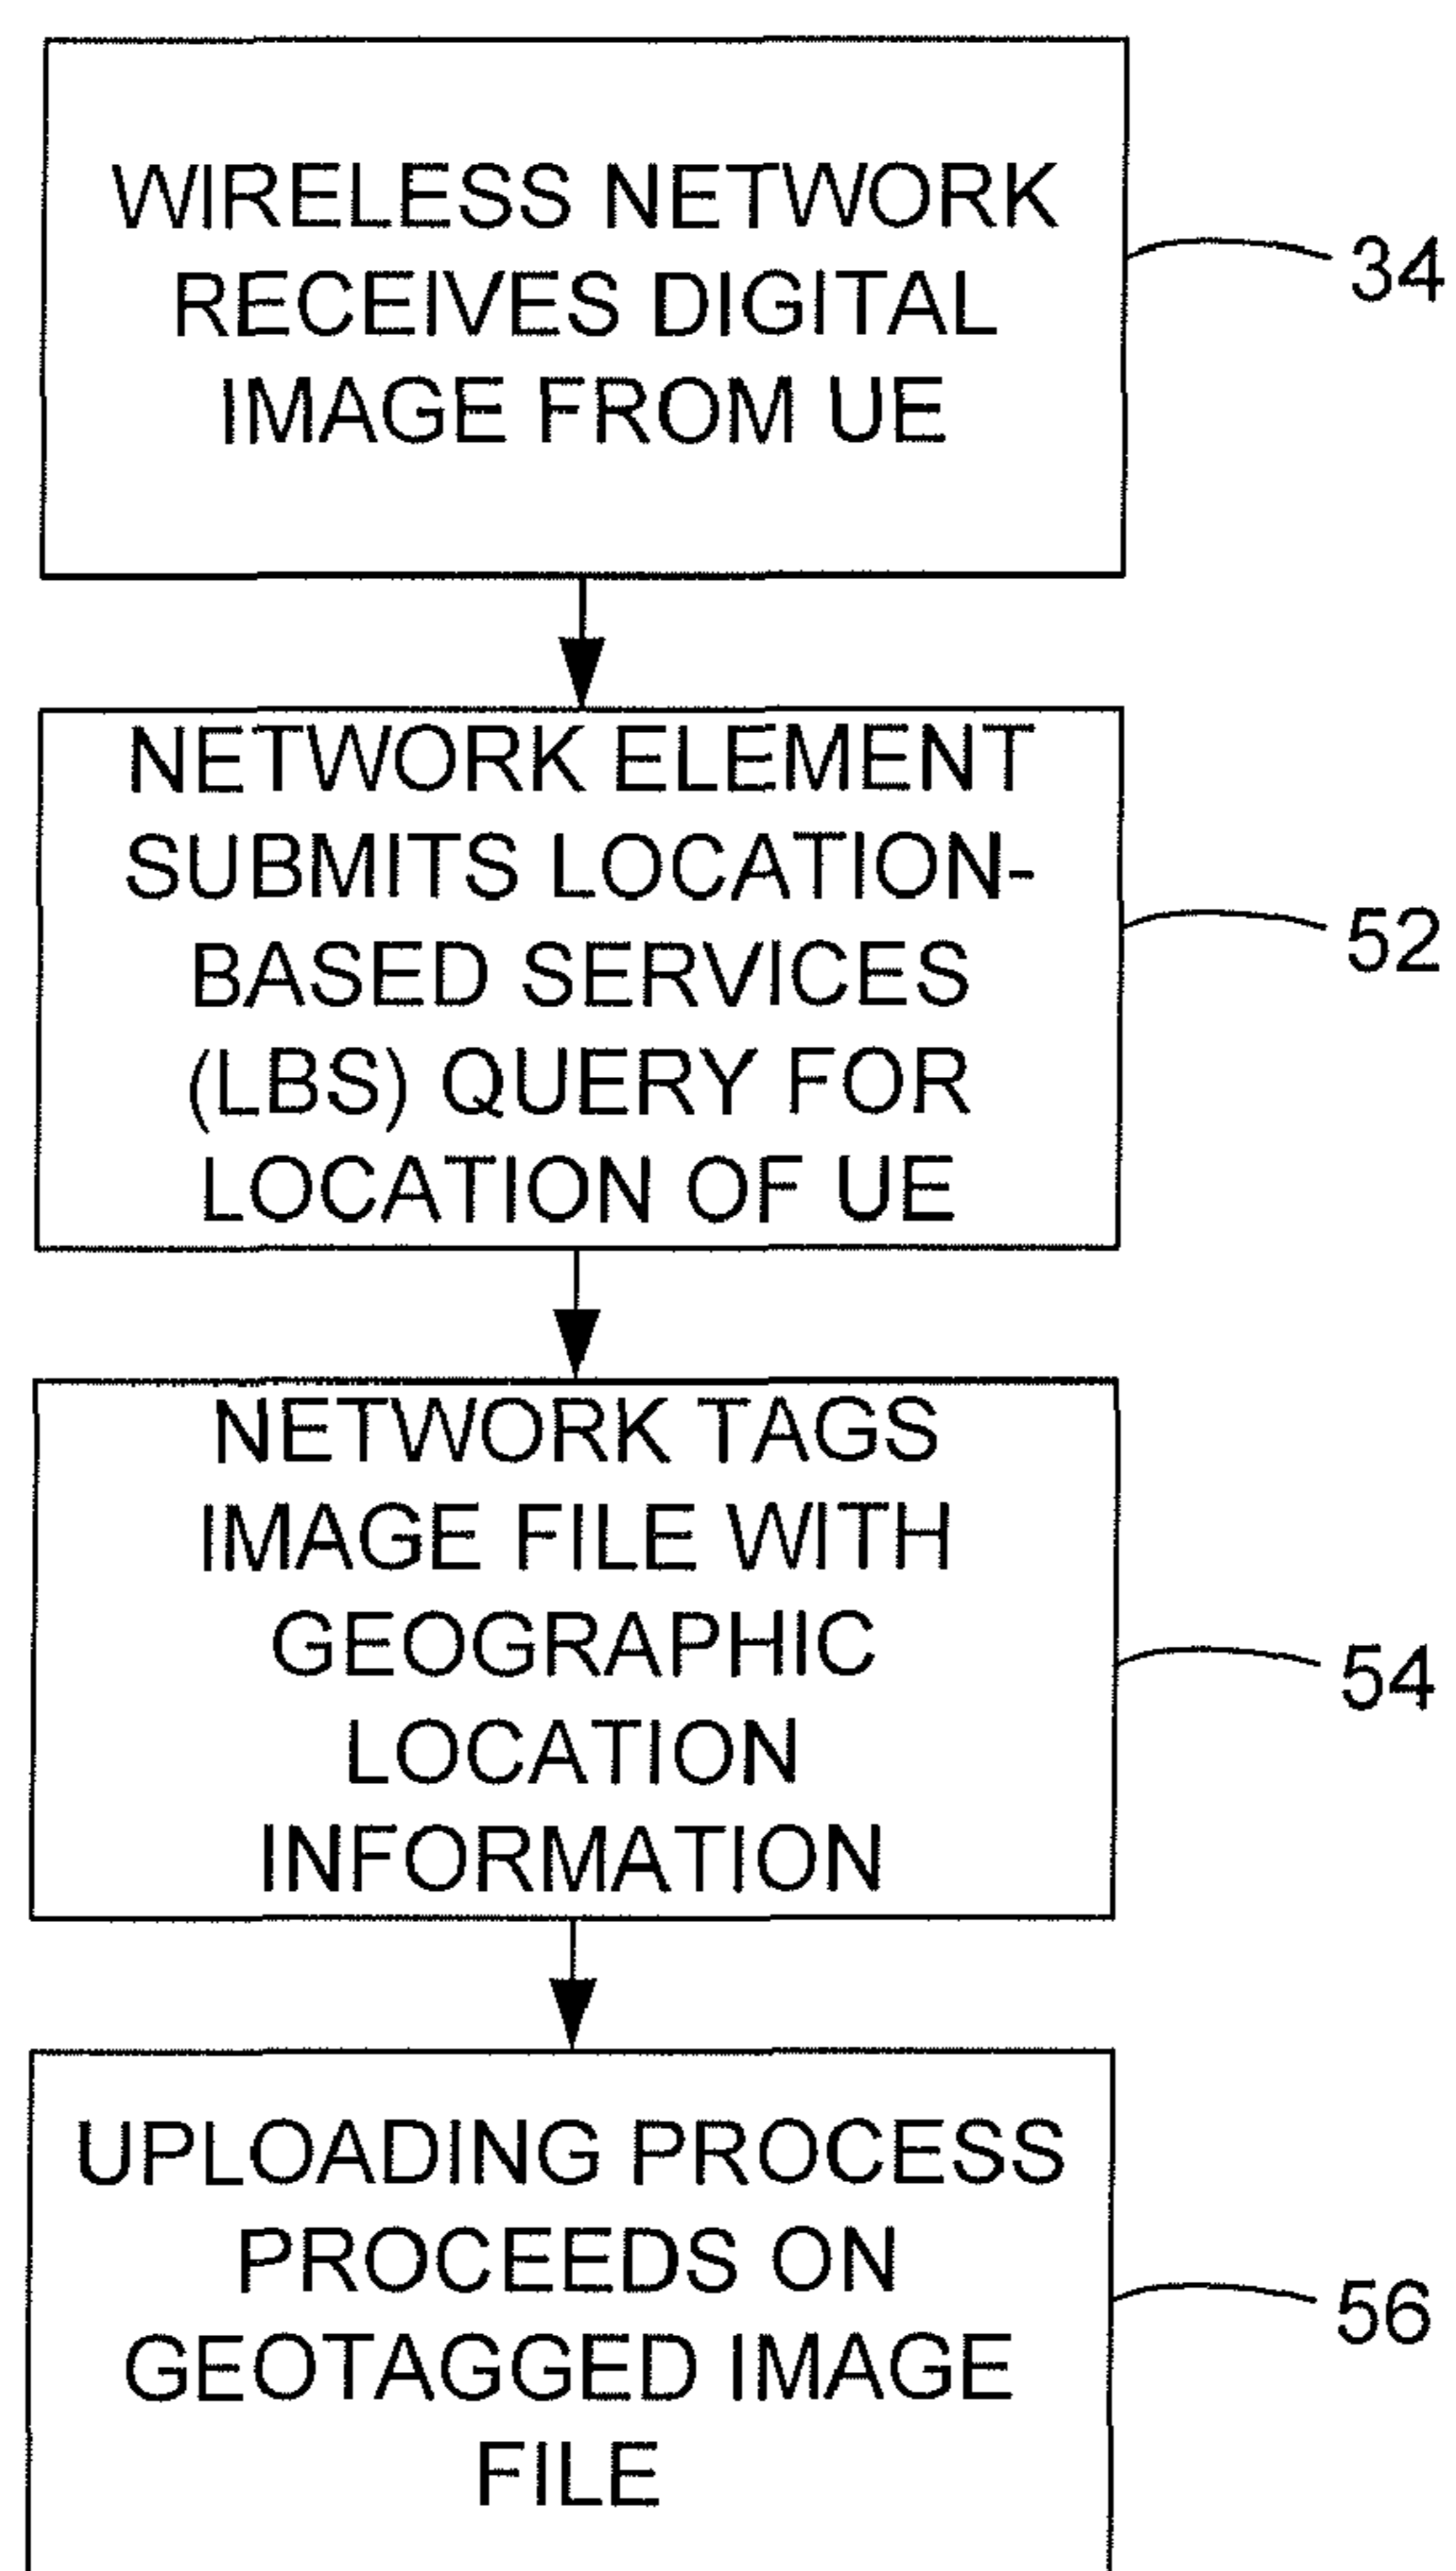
WIRELESS NETWORK RECEIVES DIGITAL IMAGE FROM UE

34

NETWORK ELEMENT SUBMITS LOCATION-BASED SERVICES (LBS) QUERY FOR LOCATION OF UE

52

NETWORK TAGS IMAGE FILE WITH GEOGRAPHIC LOCATION INFORMATION

54

UPLOADING PROCESS PROCEEDS ON GEOTAGGED IMAGE FILE

56